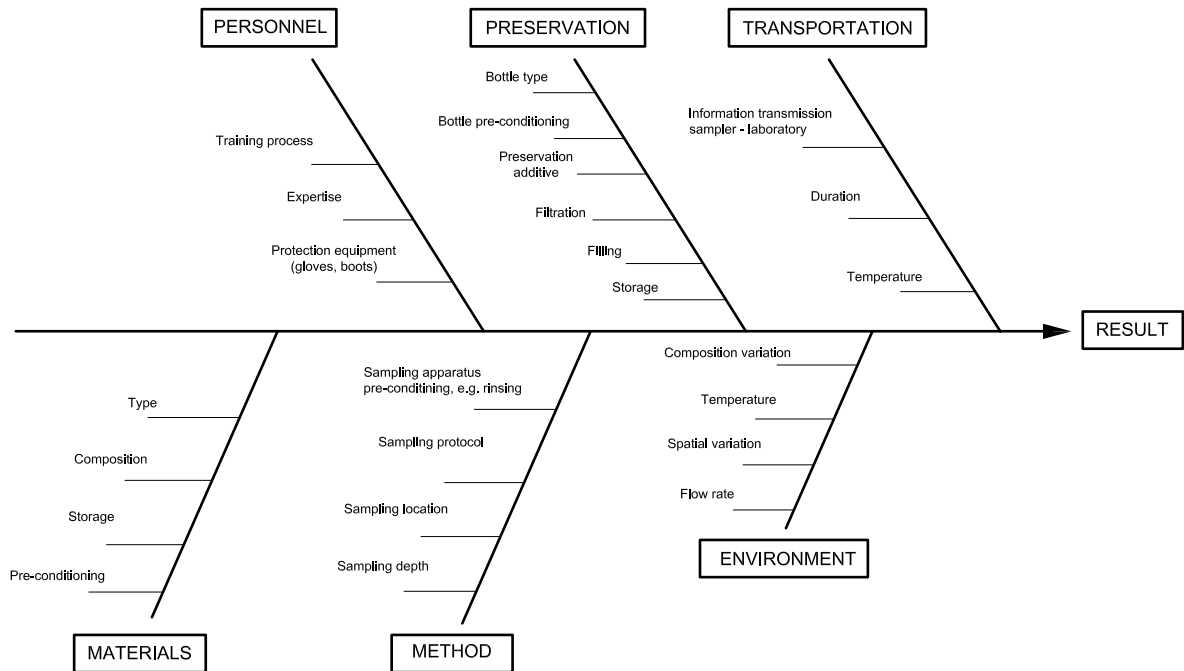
PERSONNEL

Training process

Expertise

Protection equipment (gloves, boots)

PRESERVATION

Bottle type

Bottle pre-conditioning

Preservation additive

Filtration

Filling

Storage

TRANSPORTATION

Information transmission sampler - laboratory

Duration

Temperature

RESULT

MATERIALS

Type

Composition

Storage

Pre-conditioning

METHOD

Sampling apparatus pre-conditining, e.g. rinsing

Sampling protocol

Sampling location

Sampling depth

ENVIRONMENT

Composition variation

Temperature

Spatial variation

Flow rate